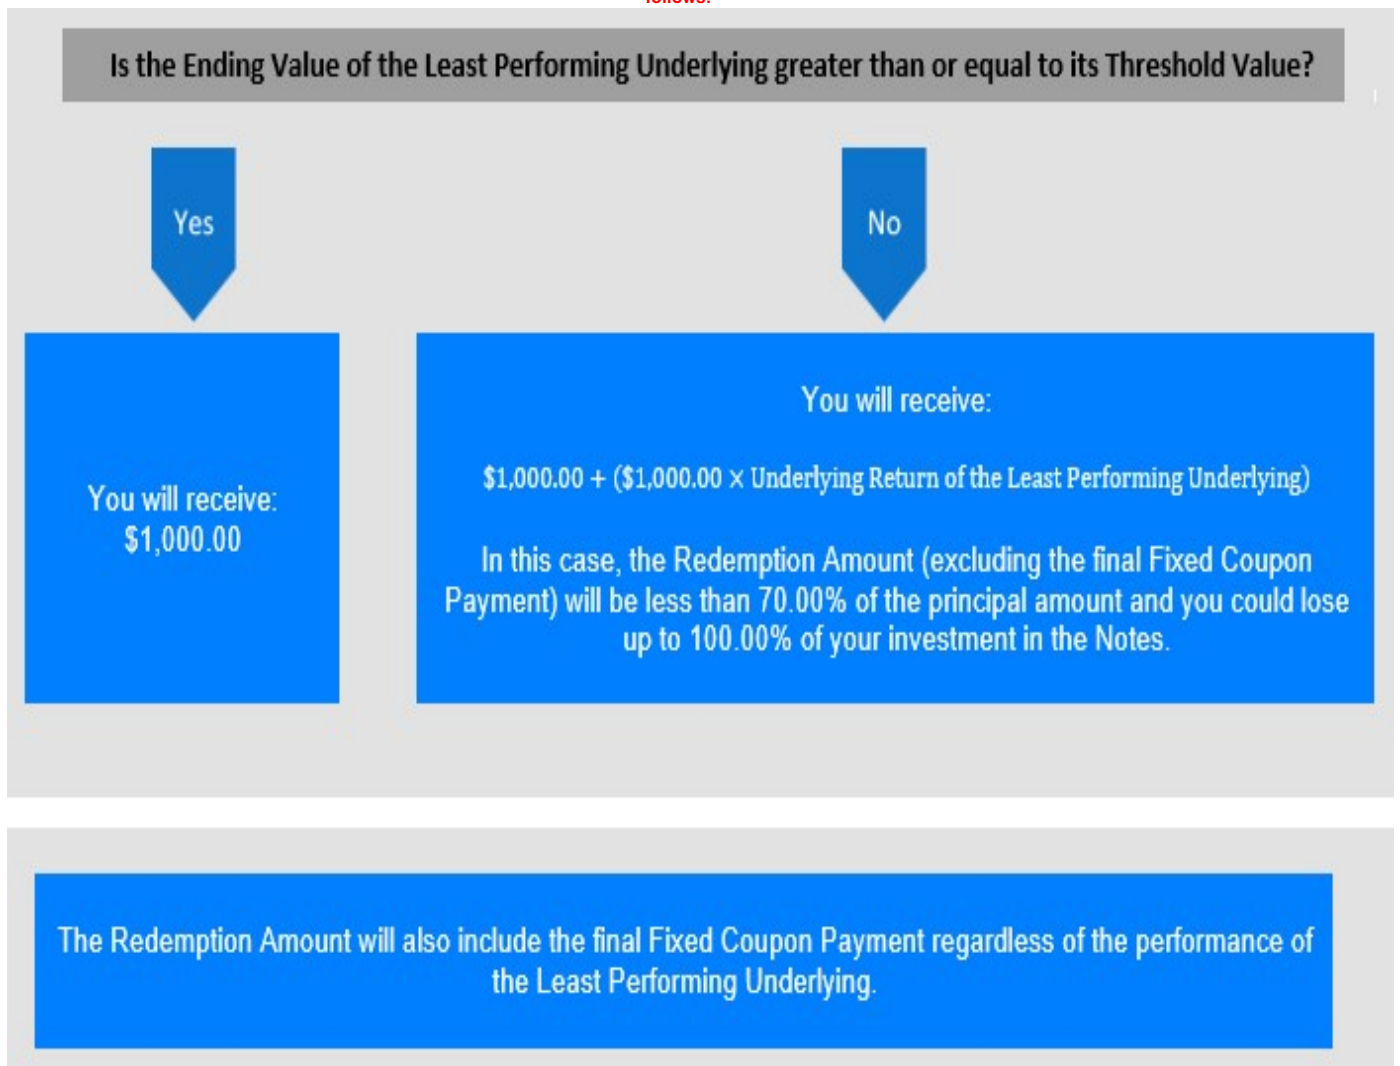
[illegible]

Is the Ending Value of the Least Performing Underlying greater than or equal to its Threshold Value?

Yes

No

You will receive:
$1,000.00

You will receive:

$1,000.00 + ($1,000.00 × Underlying Return of the Least Performing Underlying)

In this case, the Redemption Amount (excluding the final Fixed Coupon Payment) will be less than 70.00% of the principal amount and you could lose up to 100.00% of your investment in the Notes.

The Redemption Amount will also include the final Fixed Coupon Payment regardless of the performance of the Least Performing Underlying.